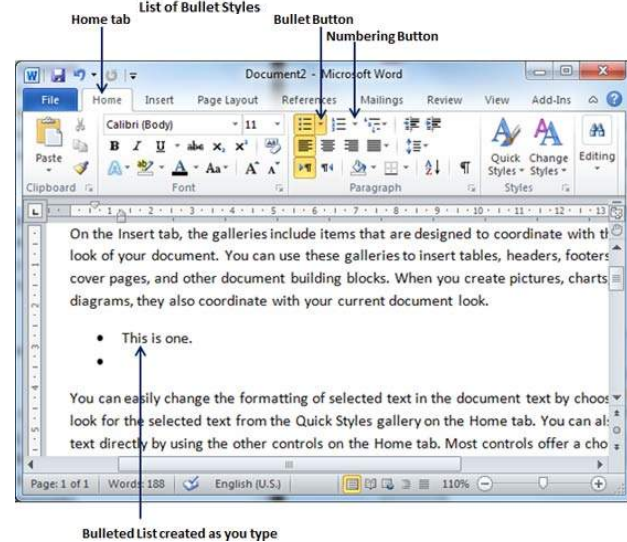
List of Bullet Styles
Home tab
Bullet Button
Numbering Button

Document2 - Microsoft Word

File Home Insert Page Layout References Mailings Review View Add-Ins

Calibri (Body) 11
Paste
Clipboard Font Paragraph Styles
Quick Styles Change Styles Editing

On the Insert tab, the galleries include items that are designed to coordinate with th look of your document. You can use these galleries to insert tables, headers, footers cover pages, and other document building blocks. When you create pictures, charts diagrams, they also coordinate with your current document look.

- This is one.
-

You can easily change the formatting of selected text in the document text by choos look for the selected text from the Quick Styles gallery on the Home tab. You can al text directly by using the other controls on the Home tab. Most controls offer a cho

Page: 1 of 1 Words: 188 English (U.S.) 110%

Bulleted List created as you type